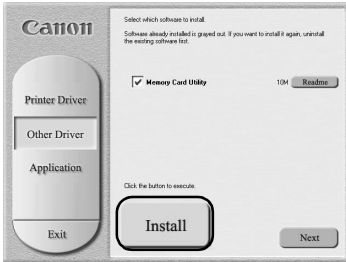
Canon

Printer Driver

Other Driver

Application

Exit

Select which software to install.

Software already installed is grayed out. If you want to install it again, uninstall the existing software first.

Memory Card Utility 10M Readme

Click the button to execute.

Install

Next